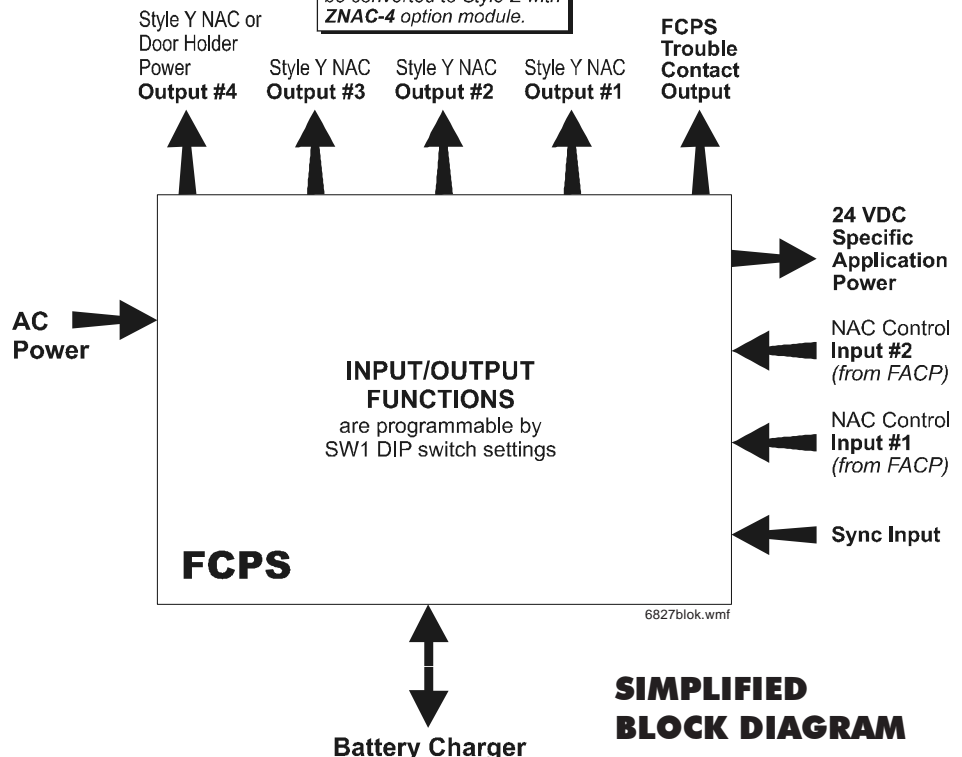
be converted to Style Z with ZNAC-4 option module.

Style Y NAC or Door Holder Power Output #4

Style Y NAC Output #3

Style Y NAC Output #2

Style Y NAC Output #1

FCPS Trouble Contact Output

24 VDC Specific Application Power

AC Power

NAC Control Input #2 (from FACP)

INPUT/OUTPUT FUNCTIONS are programmable by SW1 DIP switch settings

NAC Control Input #1 (from FACP)

Sync Input

FCPS

6827blok.wmf

SIMPLIFIED BLOCK DIAGRAM

Battery Charger